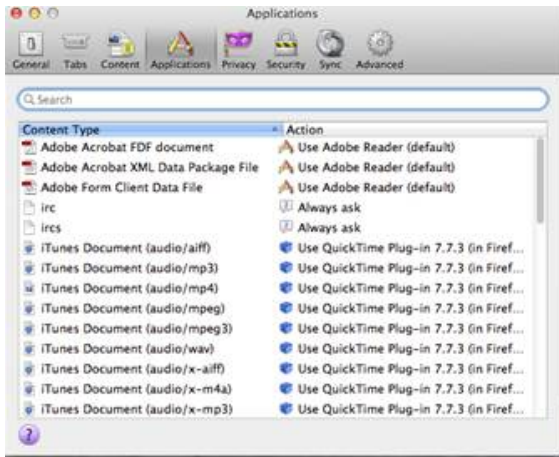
Applications

General Tabs Content Applications Privacy Security Sync Advanced

Search

| Content Type | Action |
|---|---|
| Adobe Acrobat FDF document | Use Adobe Reader (default) |
| Adobe Acrobat XML Data Package File | Use Adobe Reader (default) |
| Adobe Form Client Data File | Use Adobe Reader (default) |
| irc | Always ask |
| ircs | Always ask |
| iTunes Document (audio/aiff) | Use QuickTime Plug-in 7.7.3 (in Firef... |
| iTunes Document (audio/mp3) | Use QuickTime Plug-in 7.7.3 (in Firef... |
| iTunes Document (audio/mp4) | Use QuickTime Plug-in 7.7.3 (in Firef... |
| iTunes Document (audio/mpeg) | Use QuickTime Plug-in 7.7.3 (in Firef... |
| iTunes Document (audio/mpeg3) | Use QuickTime Plug-in 7.7.3 (in Firef... |
| iTunes Document (audio/wav) | Use QuickTime Plug-in 7.7.3 (in Firef... |
| iTunes Document (audio/x-aiff) | Use QuickTime Plug-in 7.7.3 (in Firef... |
| iTunes Document (audio/x-m4a) | Use QuickTime Plug-in 7.7.3 (in Firef... |
| iTunes Document (audio/x-mp3) | Use QuickTime Plug-in 7.7.3 (in Firef... |

?